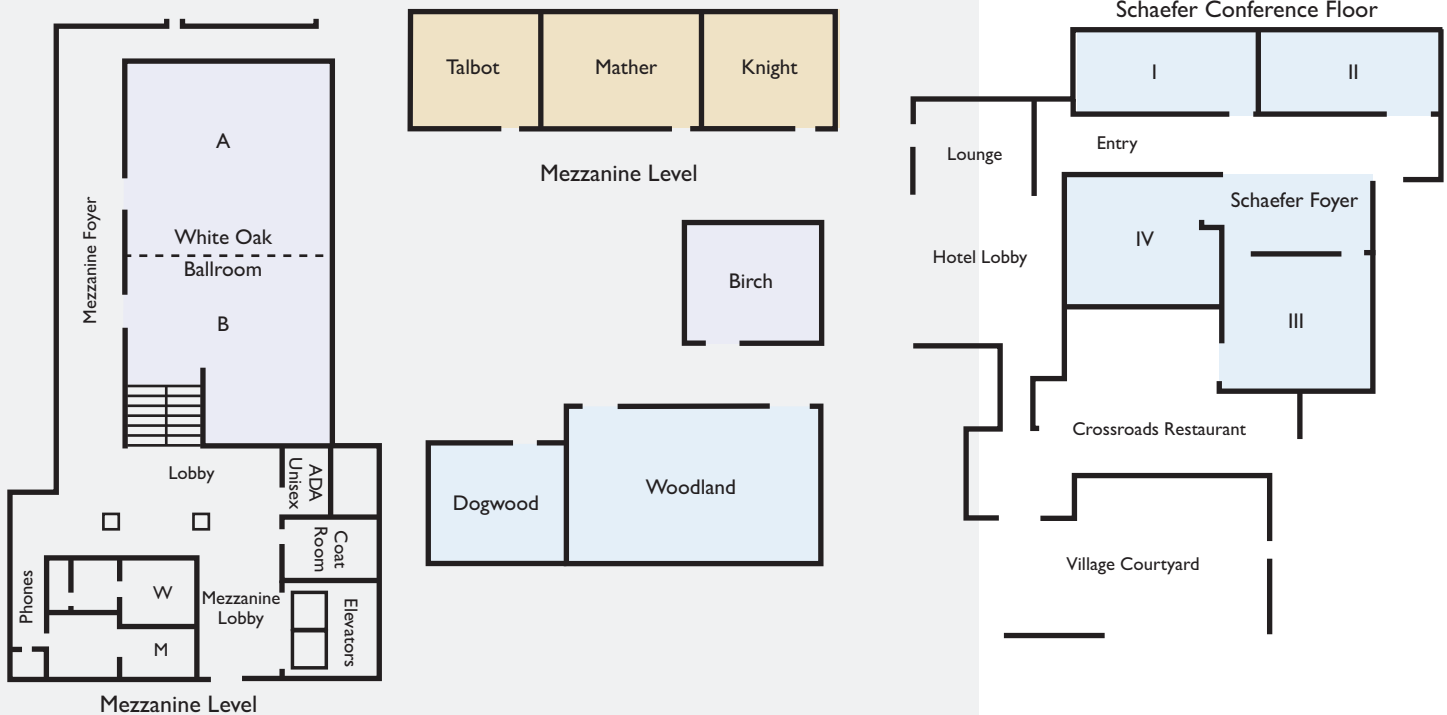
Mezzanine Foyer

A

White Oak
Ballroom

B

Lobby

ADA Unisex

Coat Room

Phones

W

M

Mezzanine Lobby

Elevators

Mezzanine Level

Talbot

Mather

Knight

Mezzanine Level

Birch

Dogwood

Woodland

Schaefer Conference Floor

I

II

Lounge

Entry

Schaefer Foyer

IV

Hotel Lobby

III

Crossroads Restaurant

Village Courtyard